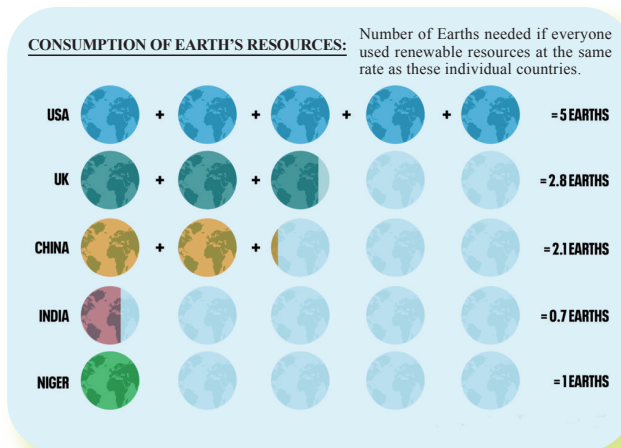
CONSUMPTION OF EARTH'S RESOURCES: Number of Earths needed if everyone used renewable resources at the same rate as these individual countries.

| | | | | | | | | | | |
|---|---|---|---|---|---|---|---|---|---|---|
| USA | | + | | + | | + | | + | | = 5 EARTHS |
| UK | | + | | + | | | | | | = 2.8 EARTHS |
| CHINA | | + | | + | | | | | | = 2.1 EARTHS |
| INDIA | | | | | | | | | | = 0.7 EARTHS |
| NIGER | | | | | | | | | | = 1 EARTHS |